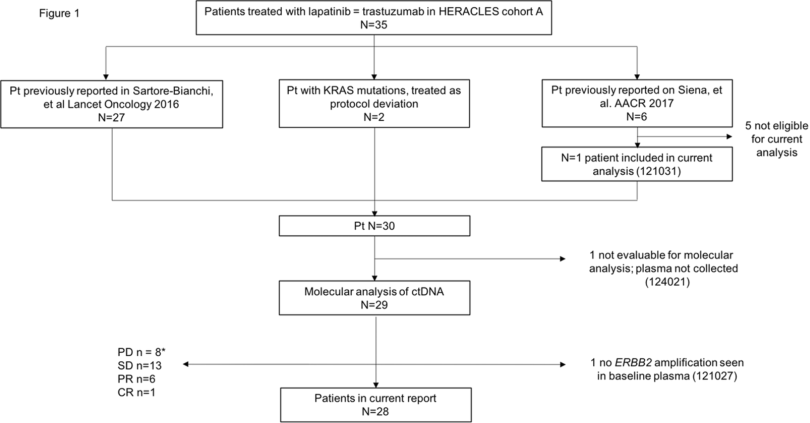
Figure 1

Patients treated with lapatinib = trastuzumab in HERACLES cohort A
N=35

Pt previously reported in Sartore-Bianchi, et al Lancet Oncology 2016
N=27

Pt with KRAS mutations, treated as protocol deviation
N=2

Pt previously reported on Siena, et al. AACR 2017
N=6

5 not eligible for current analysis

N=1 patient included in current analysis (121031)

Pt N=30

1 not evaluable for molecular analysis; plasma not collected (124021)

Molecular analysis of ctDNA
N=29

PD n = 8*
SD n=13
PR n=6
CR n=1

1 no *ERBB2* amplification seen in baseline plasma (121027)

Patients in current report
N=28